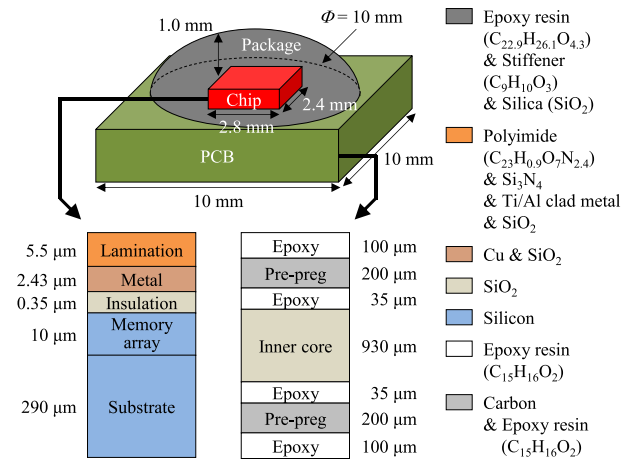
1.0 mm
$\Phi = 10$ mm
Package
Chip
2.4 mm
2.8 mm
PCB
10 mm
10 mm

Epoxy resin ($C_{22.9}H_{26.1}O_{4.3}$) & Stiffener ($C_9H_{10}O_3$) & Silica ($SiO_2$)
Polyimide ($C_{23}H_{0.9}O_7N_{2.4}$) & $Si_3N_4$ & Ti/Al clad metal & $SiO_2$
Cu & $SiO_2$
$SiO_2$
Silicon
Epoxy resin ($C_{15}H_{16}O_2$)
Carbon & Epoxy resin ($C_{15}H_{16}O_2$)

| | |
|---|---|
| 5.5 µm | Lamination |
| 2.43 µm | Metal |
| 0.35 µm | Insulation |
| 10 µm | Memory array |
| 290 µm | Substrate |

| | |
|---|---|
| Epoxy | 100 µm |
| Pre-preg | 200 µm |
| Epoxy | 35 µm |
| Inner core | 930 µm |
| Epoxy | 35 µm |
| Pre-preg | 200 µm |
| Epoxy | 100 µm |